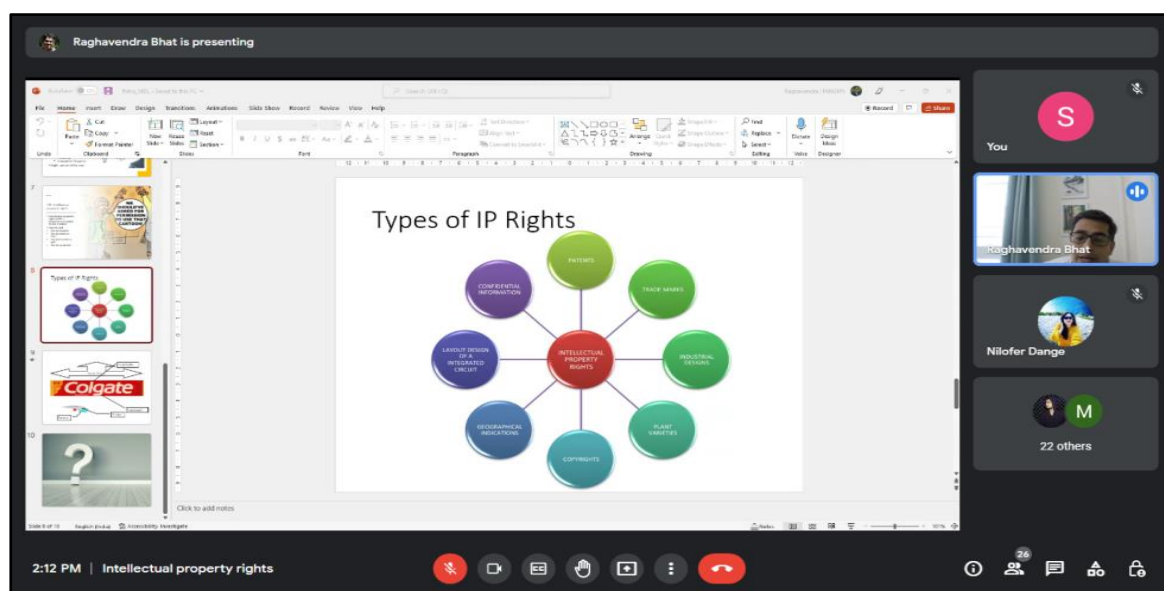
Raghavendra Bhat is presenting

File Home Insert Draw Design Transitions Animations Slide Show Record Review View Help

Record Share

Paste Cut Copy Format Painter Clipboard New Slide Reuse Slides Layout Reset Section Slides Font Paragraph Drawing Arrange Quick Styles Find Replace Select Editing Dictate Voice Design Ideas Designer

7

8

Types of IP Rights

9

Colgate

10

?

Types of IP Rights

PATENTS

TRADE MARKS

INDUSTRIAL DESIGNS

PLANT VARIETIES

COPYRIGHTS

GEOGRAPHICAL INDICATIONS

LAYOUT DESIGN OF A INTEGRATED CIRCUIT

CONFIDENTIAL INFORMATION

INTELLECTUAL PROPERTY RIGHTS

Click to add notes

Slide 8 of 10 English (India) Accessibility: Investigate

Notes

S

You

Raghavendra Bhat

Nilofer Dange

M

22 others

2:12 PM | Intellectual property rights

26